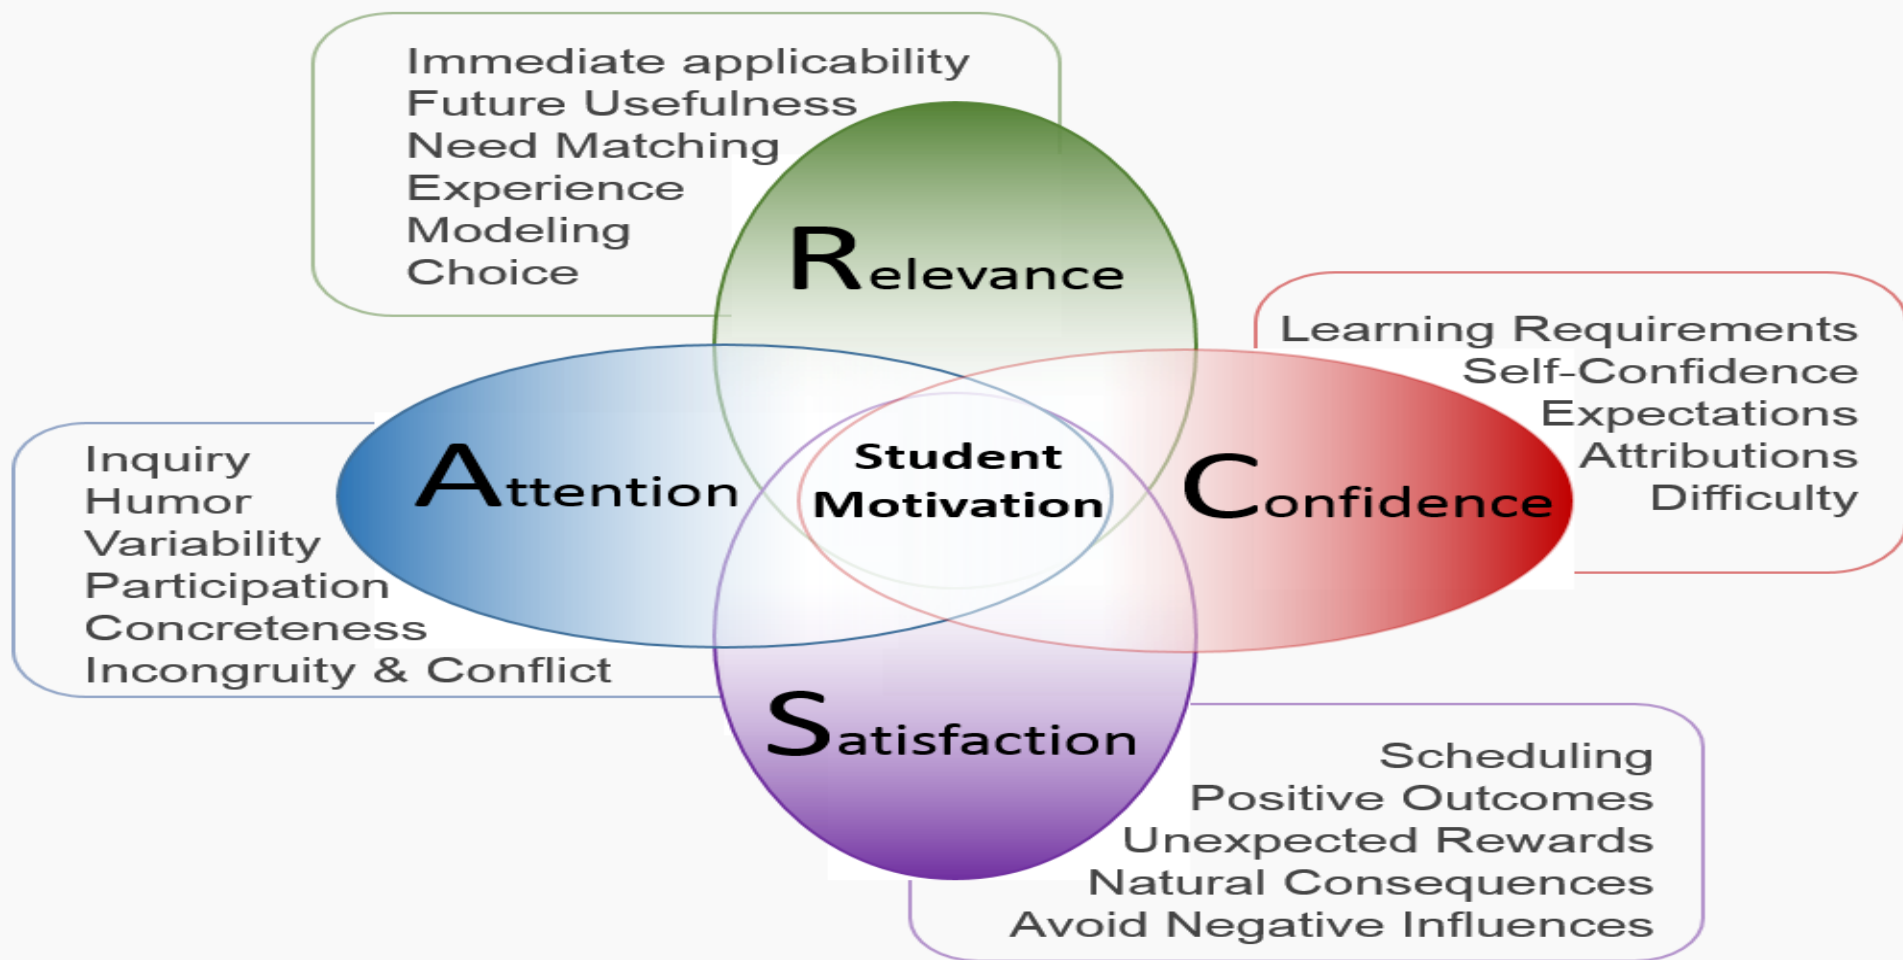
Immediate applicability
Future Usefulness
Need Matching
Experience
Modeling
Choice

Relevance

Learning Requirements
Self-Confidence
Expectations
Attributions
Difficulty

Inquiry
Humor
Variability
Participation
Concreteness
Incongruity & Conflict

Attention

Student Motivation

Confidence

Satisfaction

Scheduling
Positive Outcomes
Unexpected Rewards
Natural Consequences
Avoid Negative Influences